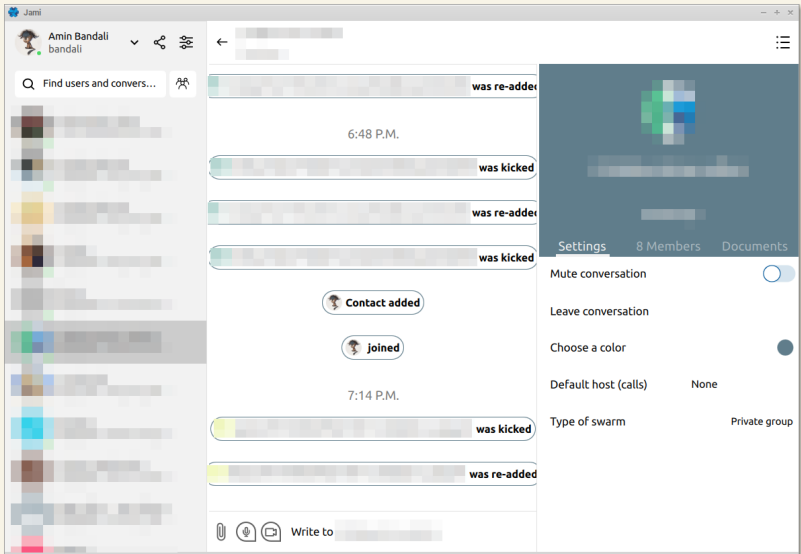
Jami

Amin Bandali
bandali

Find users and convers...

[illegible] was re-added

6:48 P.M.

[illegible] was kicked

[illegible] was re-added

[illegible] was kicked

Contact added

joined

7:14 P.M.

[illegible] was kicked

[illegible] was re-added

Write to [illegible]

Settings 8 Members Documents

Mute conversation

Leave conversation

Choose a color

Default host (calls) None

Type of swarm Private group